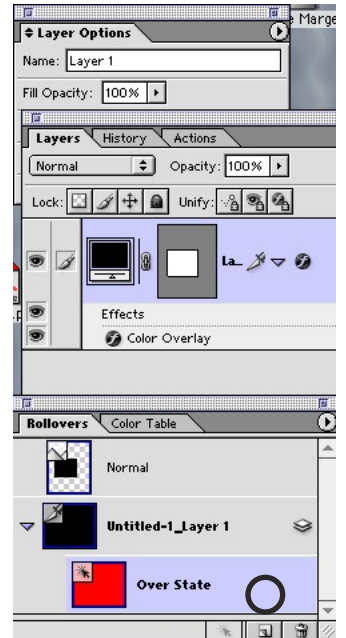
Marge

Layer Options

Name: Layer 1

Fill Opacity: 100%

Layers History Actions

Normal

Opacity: 100%

Lock:

Unify:

La_

Effects

Color Overlay

Rollovers Color Table

Normal

Untitled-1_Layer 1

Over State